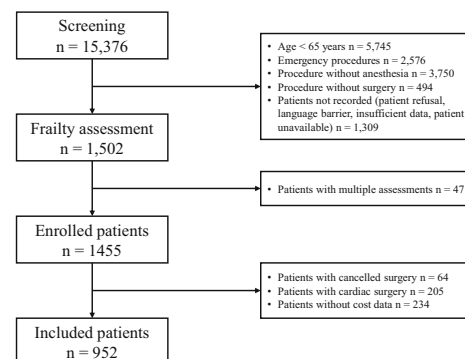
Screening
n = 15,376

• Age < 65 years n = 5,745
• Emergency procedures n = 2,576
• Procedure without anesthesia n = 3,750
• Procedure without surgery n = 494
• Patients not recorded (patient refusal, language barrier, insufficient data, patient unavailable) n = 1,309

Frailty assessment
n = 1,502

• Patients with multiple assessments n = 47

Enrolled patients
n = 1455

• Patients with cancelled surgery n = 64
• Patients with cardiac surgery n = 205
• Patients without cost data n = 234

Included patients
n = 952